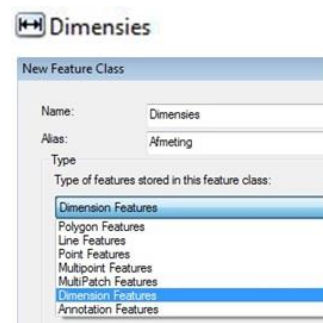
Dimensies

New Feature Class

Name: Dimensies

Alias: Afmeting

Type

Type of features stored in this feature class:

Dimension Features

Polygon Features
Line Features
Point Features
Multipoint Features
MultiPatch Features
Dimension Features
Annotation Features